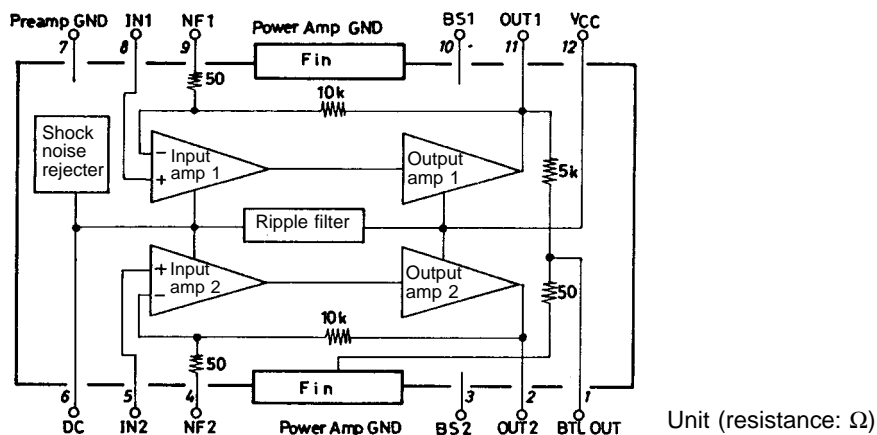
Preamp GND 7
IN1 8
NF1 9
Power Amp GND
BS1 10
OUT1 11
VCC 12

Fin
50
10k
Shock noise rejecter
− Input amp 1 +
Output amp 1
5k
Ripple filter
+ Input amp 2 −
Output amp 2
50
10k
50
Fin

6 DC
5 IN2
4 NF2
Power Amp GND
3 BS2
2 OUT2
1 BTL OUT

Unit (resistance: $\Omega$)